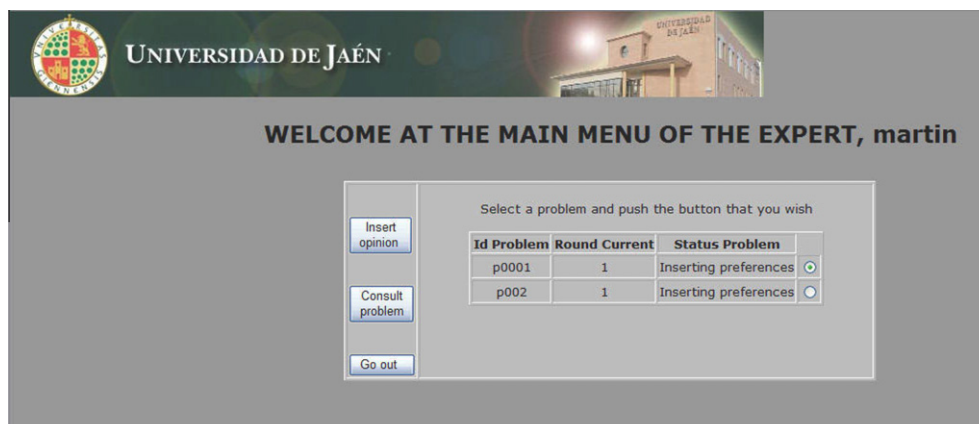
UNIVERSIDAD DE JAÉN

UNIVERSIDAD DE JAÉN

WELCOME AT THE MAIN MENU OF THE EXPERT, martin

Insert opinion

Consult problem

Go out

Select a problem and push the button that you wish

| Id Problem | Round Current | Status Problem | |
|---|---|---|---|
| p0001 | 1 | Inserting preferences | ⦿ |
| p002 | 1 | Inserting preferences | ○ |